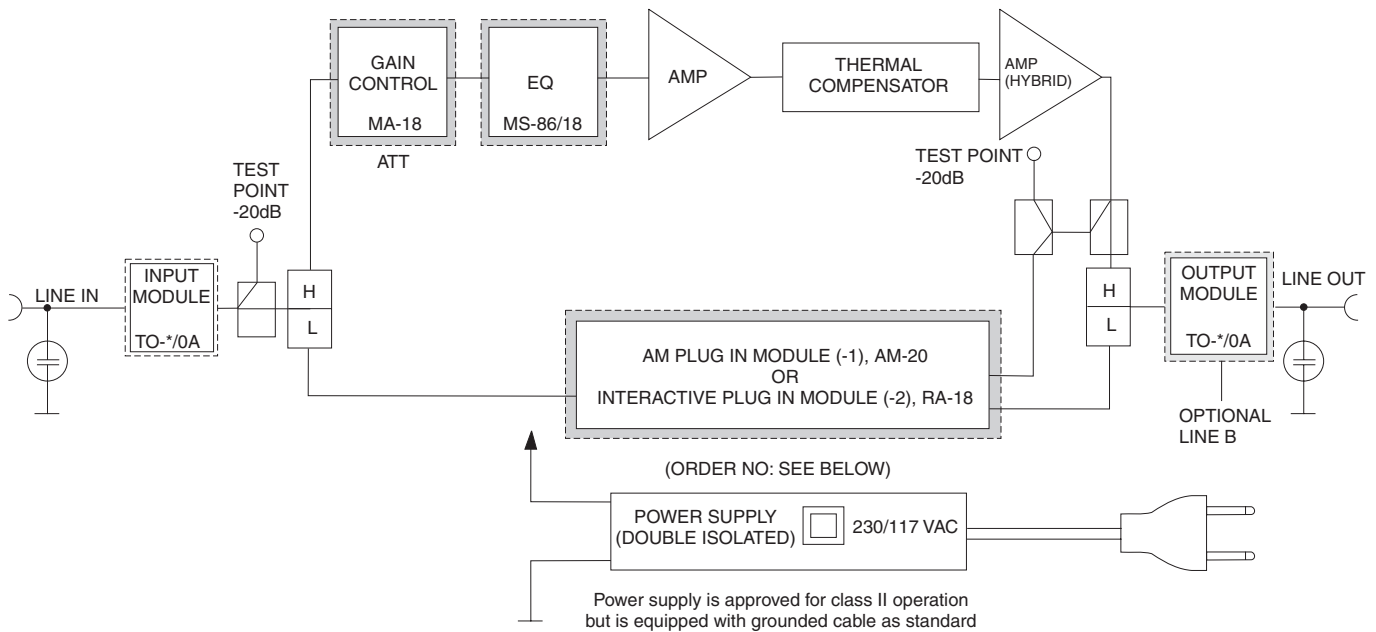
GAIN CONTROL
MA-18
ATT

EQ
MS-86/18

AMP

THERMAL COMPENSATOR

AMP (HYBRID)

TEST POINT -20dB

TEST POINT -20dB

LINE IN

INPUT MODULE
TO-*/0A

H
L

AM PLUG IN MODULE (-1), AM-20
OR
INTERACTIVE PLUG IN MODULE (-2), RA-18

H
L

OUTPUT MODULE
TO-*/0A

LINE OUT

OPTIONAL LINE B

(ORDER NO: SEE BELOW)

POWER SUPPLY (DOUBLE ISOLATED)

230/117 VAC

Power supply is approved for class II operation but is equipped with grounded cable as standard